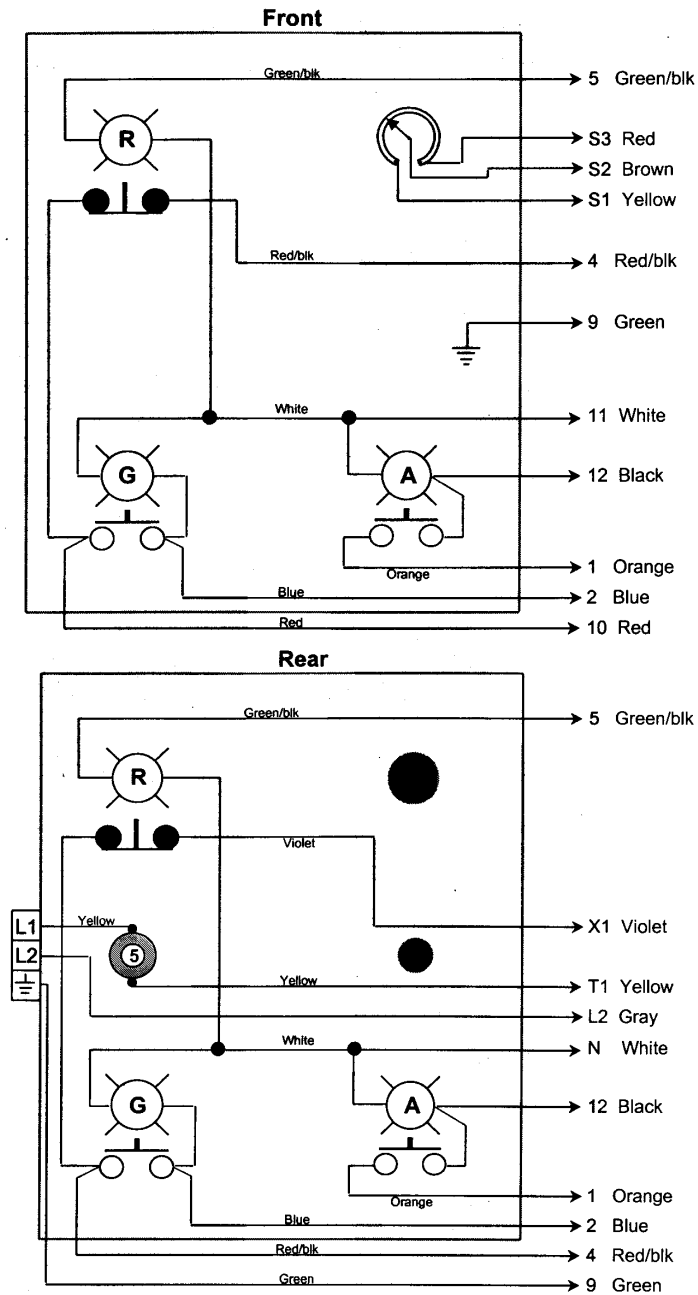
Front

Green/blk
5 Green/blk
R
S3 Red
S2 Brown
S1 Yellow
Red/blk
4 Red/blk
9 Green
White
11 White
G
A
12 Black
Orange
1 Orange
Blue
2 Blue
Red
10 Red

Rear

Green/blk
5 Green/blk
R
Violet
L1
Yellow
X1 Violet
L2
5
Yellow
T1 Yellow
L2 Gray
White
N White
G
A
12 Black
Orange
1 Orange
Blue
2 Blue
Red/blk
4 Red/blk
Green
9 Green